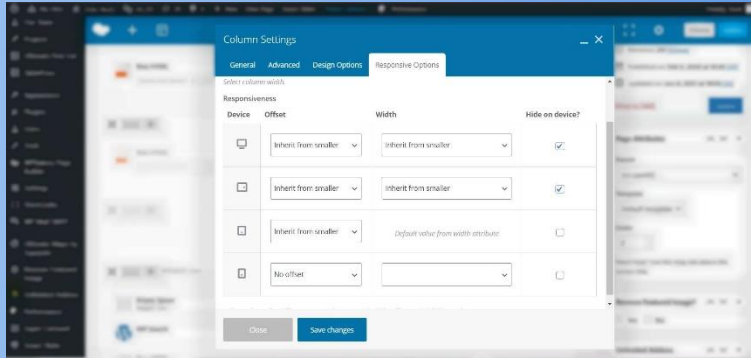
Column Settings

General Advanced Design Options Responsive Options

Select column width

Responsiveness

| Device | Offset | Width | Hide on device? |
|---|---|---|---|
| | Inherit from smaller | Inherit from smaller | ☑ |
| | Inherit from smaller | Inherit from smaller | ☑ |
| | Inherit from smaller | Default value from width attribute | ☐ |
| | No offset | | ☐ |

Close Save changes